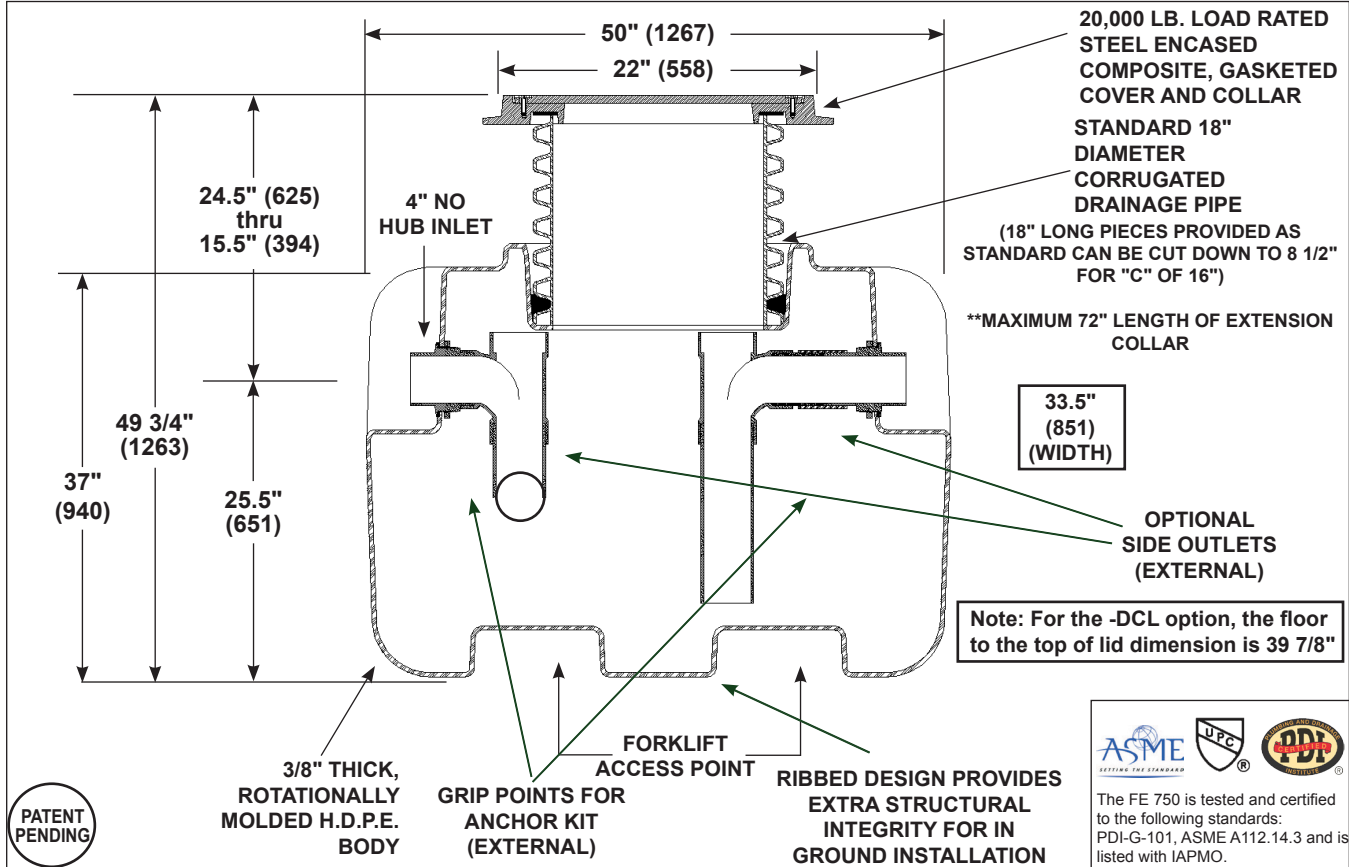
50" (1267)

22" (558)

20,000 LB. LOAD RATED STEEL ENCASED COMPOSITE, GASKETED COVER AND COLLAR

STANDARD 18" DIAMETER CORRUGATED DRAINAGE PIPE

(18" LONG PIECES PROVIDED AS STANDARD CAN BE CUT DOWN TO 8 1/2" FOR "C" OF 16")

**MAXIMUM 72" LENGTH OF EXTENSION COLLAR

24.5" (625) thru 15.5" (394)

4" NO HUB INLET

49 3/4" (1263)

37" (940)

25.5" (651)

33.5" (851) (WIDTH)

OPTIONAL SIDE OUTLETS (EXTERNAL)

Note: For the -DCL option, the floor to the top of lid dimension is 39 7/8"

3/8" THICK, ROTATIONALLY MOLDED H.D.P.E. BODY

GRIP POINTS FOR ANCHOR KIT (EXTERNAL)

FORKLIFT ACCESS POINT

RIBBED DESIGN PROVIDES EXTRA STRUCTURAL INTEGRITY FOR IN GROUND INSTALLATION

PATENT PENDING

ASME SETTING THE STANDARD

UPC ®

PLUMBING AND DRAINAGE CERTIFIED PDI INSTITUTE ®

The FE 750 is tested and certified to the following standards: PDI-G-101, ASME A112.14.3 and is listed with IAPMO.